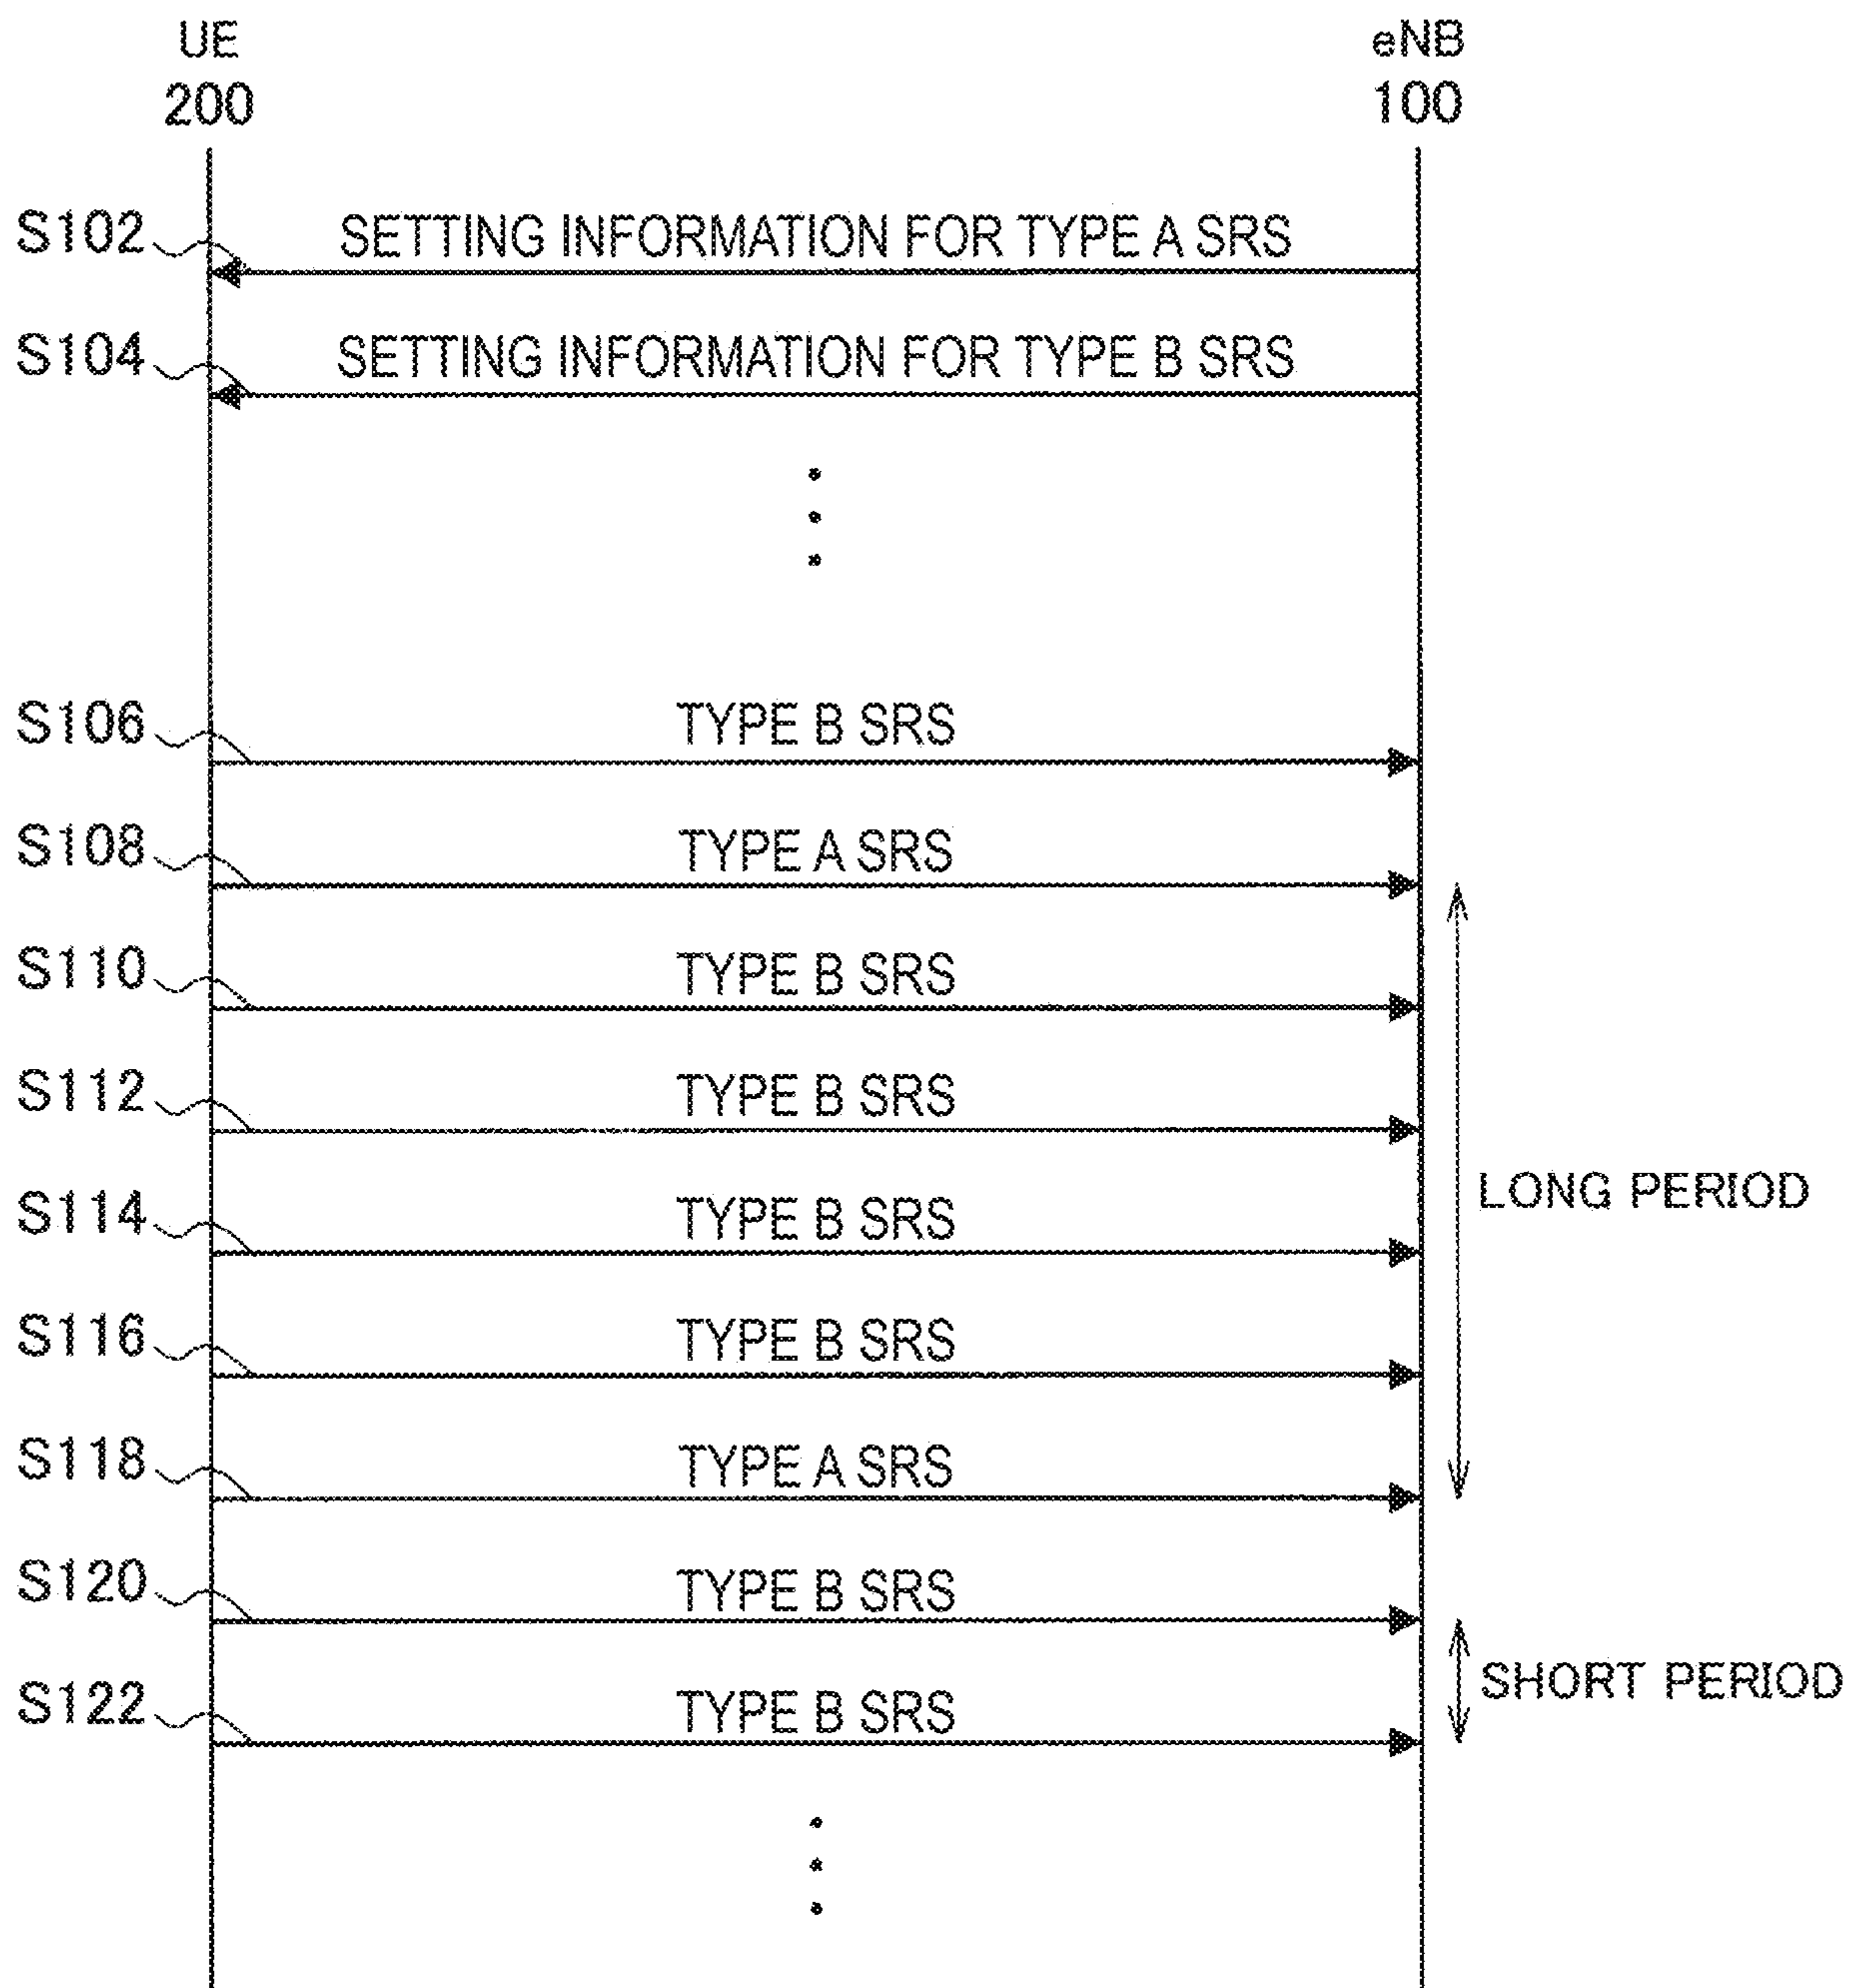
UE
200

eNB
100

S102 SETTING INFORMATION FOR TYPE A SRS

S104 SETTING INFORMATION FOR TYPE B SRS

S106 TYPE B SRS

S108 TYPE A SRS

S110 TYPE B SRS

S112 TYPE B SRS

S114 TYPE B SRS

S116 TYPE B SRS

S118 TYPE A SRS

LONG PERIOD

S120 TYPE B SRS

S122 TYPE B SRS

SHORT PERIOD